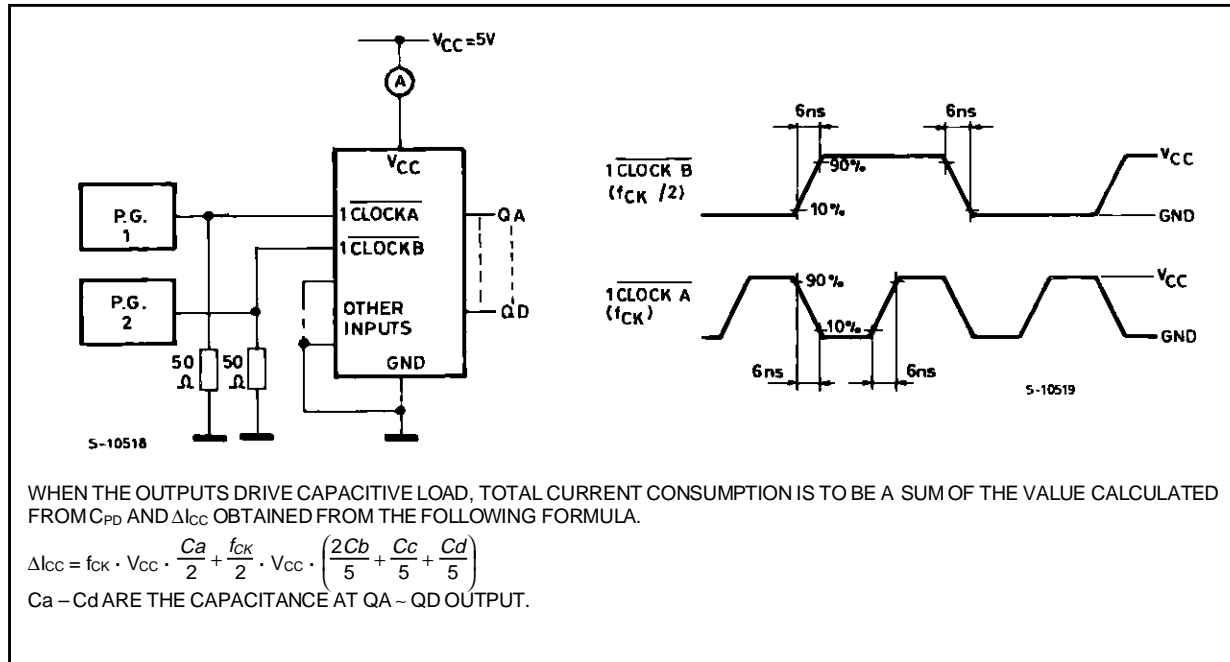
$V_{CC}$=5V

A

$V_{CC}$

P.G. 1

P.G. 2

1 $\overline{CLOCKA}$

1 $\overline{CLOCKB}$

OTHER INPUTS

GND

QA

QD

50 Ω

50 Ω

S-10518

6ns

6ns

1 $\overline{CLOCK\ B}$ ($f_{CK}$ /2)

90%

10%

$V_{CC}$

GND

1 $\overline{CLOCK\ A}$ ($f_{CK}$)

90%

10%

$V_{CC}$

GND

6ns

6ns

S-10519

WHEN THE OUTPUTS DRIVE CAPACITIVE LOAD, TOTAL CURRENT CONSUMPTION IS TO BE A SUM OF THE VALUE CALCULATED FROM $C_{PD}$ AND $\Delta I_{CC}$ OBTAINED FROM THE FOLLOWING FORMULA.

$\Delta I_{CC} = f_{CK} \cdot V_{CC} \cdot \frac{Ca}{2} + \frac{f_{CK}}{2} \cdot V_{CC} \cdot \left(\frac{2Cb}{5} + \frac{Cc}{5} + \frac{Cd}{5}\right)$

Ca – Cd ARE THE CAPACITANCE AT QA ~ QD OUTPUT.